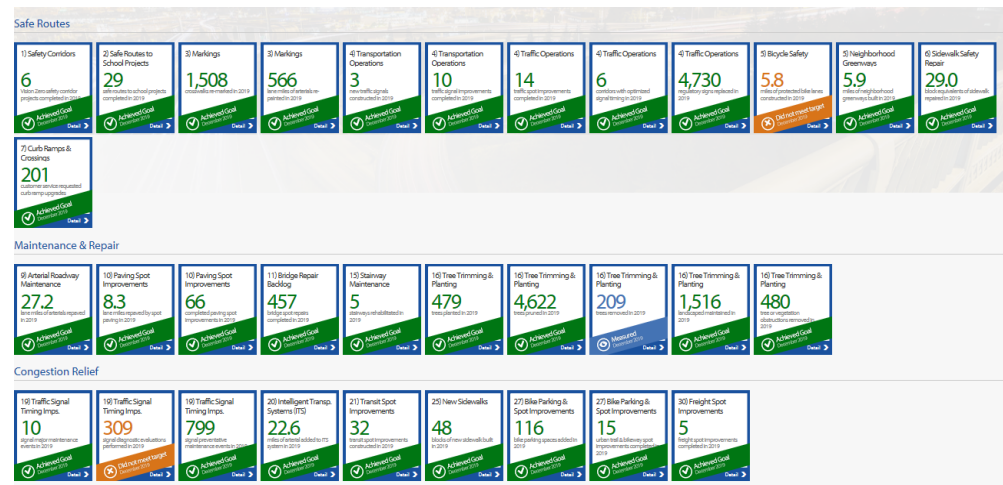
Safe Routes

1) Safety Corridors
6
Vision Zero safety corridor projects completed in 2019
Achieved Goal
December 2019
Detail

2) Safe Routes to School Projects
29
safe routes to school projects completed in 2019
Achieved Goal
December 2019
Detail

3) Markings
1,508
crosswalks re-marked in 2019
Achieved Goal
December 2019
Detail

3) Markings
566
lane miles of arterials re-painted in 2019
Achieved Goal
December 2019
Detail

4) Transportation Operations
3
new traffic signals constructed in 2019
Achieved Goal
December 2019
Detail

4) Transportation Operations
10
traffic signal improvements completed in 2019
Achieved Goal
December 2019
Detail

4) Traffic Operations
14
traffic spot improvements completed in 2019
Achieved Goal
December 2019
Detail

4) Traffic Operations
6
corridors with optimized signal timing in 2019
Achieved Goal
December 2019
Detail

4) Traffic Operations
4,730
regulatory signs replaced in 2019
Achieved Goal
December 2019
Detail

5) Bicycle Safety
5.8
miles of protected bike lanes constructed in 2019
Did not meet target
December 2019
Detail

5) Neighborhood Greenways
5.9
miles of neighborhood greenways built in 2019
Achieved Goal
December 2019
Detail

6) Sidewalk Safety Repair
29.0
block equivalents of sidewalk repaired in 2019
Achieved Goal
December 2019
Detail

7) Curb Ramps & Crossings
201
customer service requested curb ramp upgrades
Achieved Goal
December 2019
Detail

Maintenance & Repair

9) Arterial Roadway Maintenance
27.2
lane miles of arterials repaved in 2019
Achieved Goal
December 2019
Detail

10) Paving Spot Improvements
8.3
lane miles repaved by spot paving in 2019
Achieved Goal
December 2019
Detail

10) Paving Spot Improvements
66
completed paving spot improvements in 2019
Achieved Goal
December 2019
Detail

11) Bridge Repair Backlog
457
bridge spot repairs completed in 2019
Achieved Goal
December 2019
Detail

15) Stairway Maintenance
5
stairways rehabilitated in 2019
Achieved Goal
December 2019
Detail

16) Tree Trimming & Planting
479
trees planted in 2019
Achieved Goal
December 2019
Detail

16) Tree Trimming & Planting
4,622
trees pruned in 2019
Achieved Goal
December 2019
Detail

16) Tree Trimming & Planting
209
trees removed in 2019
Measured
December 2019
Detail

16) Tree Trimming & Planting
1,516
landscaped maintained in 2019
Achieved Goal
December 2019
Detail

16) Tree Trimming & Planting
480
tree or vegetation obstructions removed in 2019
Achieved Goal
December 2019
Detail

Congestion Relief

19) Traffic Signal Timing Imps.
10
signal major maintenance events in 2019
Achieved Goal
December 2019
Detail

19) Traffic Signal Timing Imps.
309
signal diagnostic evaluations performed in 2019
Did not meet target
December 2019
Detail

19) Traffic Signal Timing Imps.
799
signal preventative maintenance events in 2019
Achieved Goal
December 2019
Detail

20) Intelligent Transp. Systems (ITS)
22.6
miles of arterial added to ITS system in 2019
Achieved Goal
December 2019
Detail

21) Transit Spot Improvements
32
transit spot improvements constructed in 2019
Achieved Goal
December 2019
Detail

25) New Sidewalks
48
blocks of new sidewalk built in 2019
Achieved Goal
December 2019
Detail

27) Bike Parking & Spot Improvements
116
bike parking spaces added in 2019
Achieved Goal
December 2019
Detail

27) Bike Parking & Spot Improvements
15
urban trail & bikeway spot improvements completed in 2019
Achieved Goal
December 2019
Detail

30) Freight Spot Improvements
5
freight spot improvements completed in 2019
Achieved Goal
December 2019
Detail